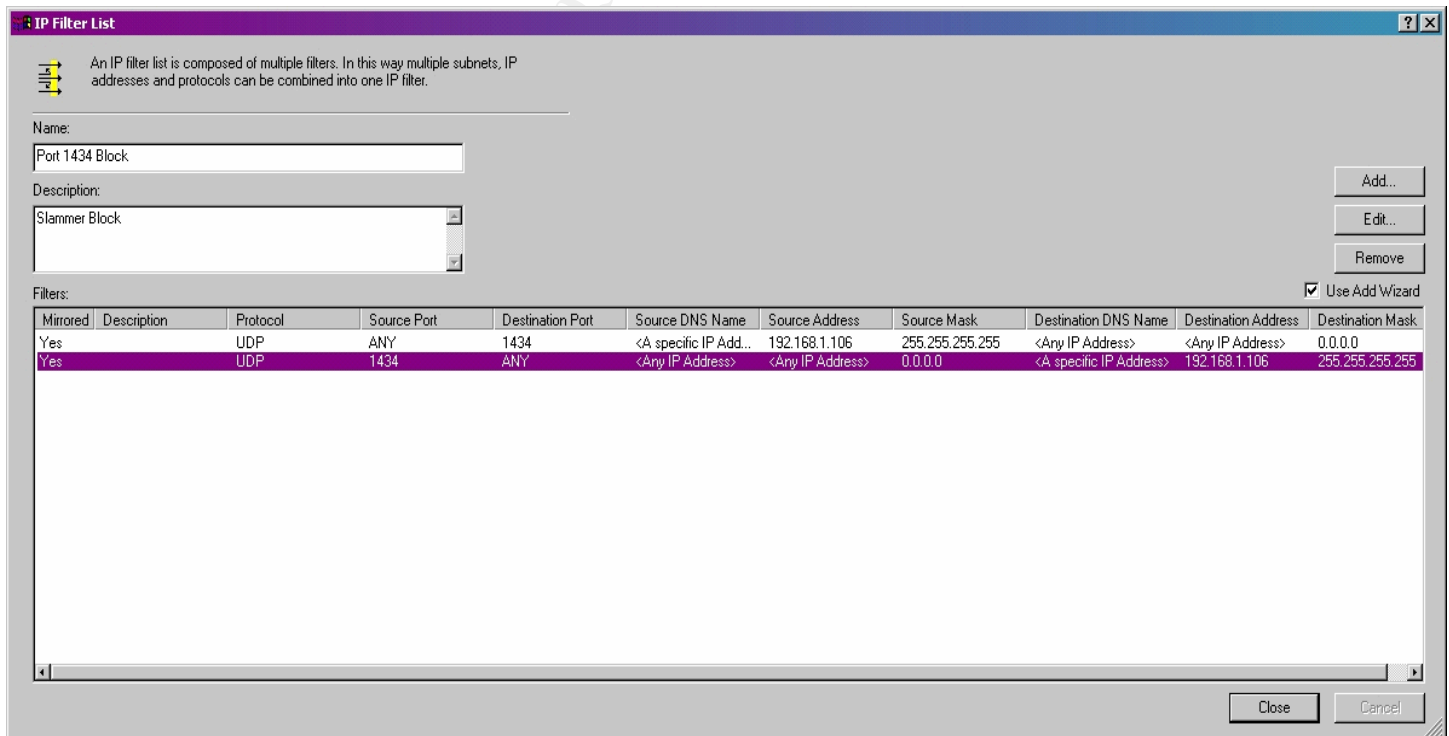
IP Filter List

?X

An IP filter list is composed of multiple filters. In this way multiple subnets, IP addresses and protocols can be combined into one IP filter.

Name:

Port 1434 Block

Description:

Slammer Block

Add...

Edit...

Remove

Use Add Wizard

Filters:

| Mirrored | Description | Protocol | Source Port | Destination Port | Source DNS Name | Source Address | Source Mask | Destination DNS Name | Destination Address | Destination Mask |
|---|---|---|---|---|---|---|---|---|---|---|
| Yes | | UDP | ANY | 1434 | <A specific IP Add... | 192.168.1.106 | 255.255.255.255 | <Any IP Address> | <Any IP Address> | 0.0.0.0 |
| Yes | | UDP | 1434 | ANY | <Any IP Address> | <Any IP Address> | 0.0.0.0 | <A specific IP Address> | 192.168.1.106 | 255.255.255.255 |

Close

Cancel